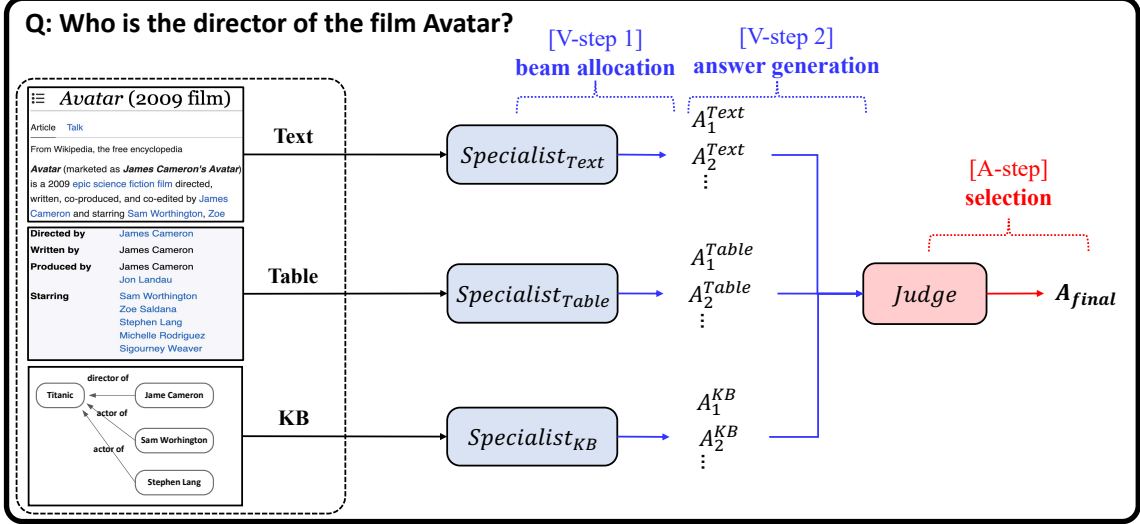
Q: Who is the director of the film Avatar?

Avatar (2009 film)

Article Talk

From Wikipedia, the free encyclopedia

Avatar (marketed as James Cameron's Avatar) is a 2009 epic science fiction film directed, written, co-produced, and co-edited by James Cameron and starring Sam Worthington, Zoe

| Directed by | James Cameron |
|---|---|
| Written by | James Cameron |
| Produced by | James Cameron<br>Jon Landau |
| Starring | Sam Worthington<br>Zoe Saldana<br>Stephen Lang<br>Michelle Rodriguez<br>Sigourney Weaver |

director of
Titanic
Jame Cameron
actor of
Sam Worhington
actor of
Stephen Lang

Text

Table

KB

[V-step 1]
beam allocation

[V-step 2]
answer generation

$Specialist_{Text}$

$Specialist_{Table}$

$Specialist_{KB}$

$A_1^{Text}$
$A_2^{Text}$
⋮

$A_1^{Table}$
$A_2^{Table}$
⋮

$A_1^{KB}$
$A_2^{KB}$
⋮

[A-step]
selection

$Judge$

$A_{final}$